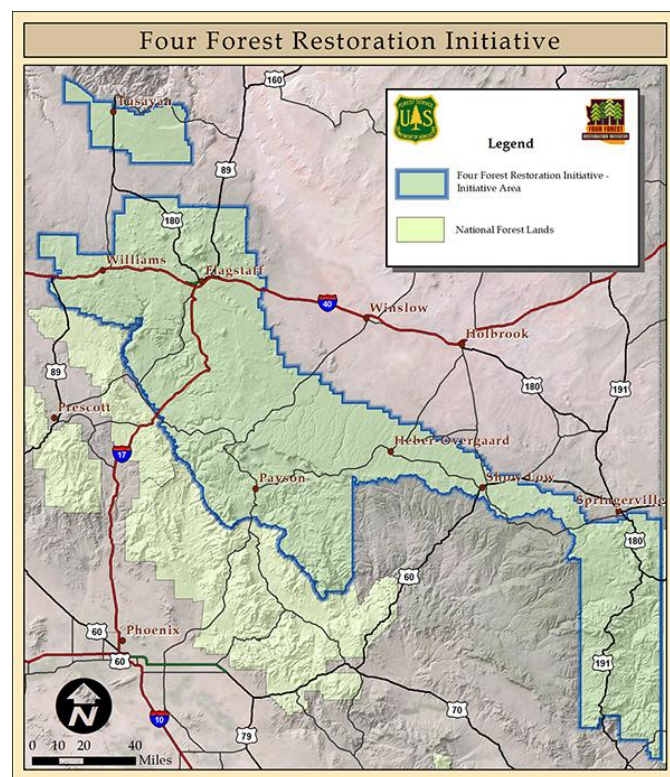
Four Forest Restoration Initiative

FOREST SERVICE
U.S.
DEPARTMENT OF AGRICULTURE

Legend

FOUR FOREST
RESTORATION INITIATIVE

Four Forest Restoration Initiative - Initiative Area

National Forest Lands

Tusayan
160
89
180
Williams
Flagstaff
40
Winslow
Holbrook
89
180
191
Prescott
17
Heber-Overgaard
Payson
Show Low
Springerville
180
60
60
Phoenix
60
191
10
70
79

N

0 10 20 40
Miles